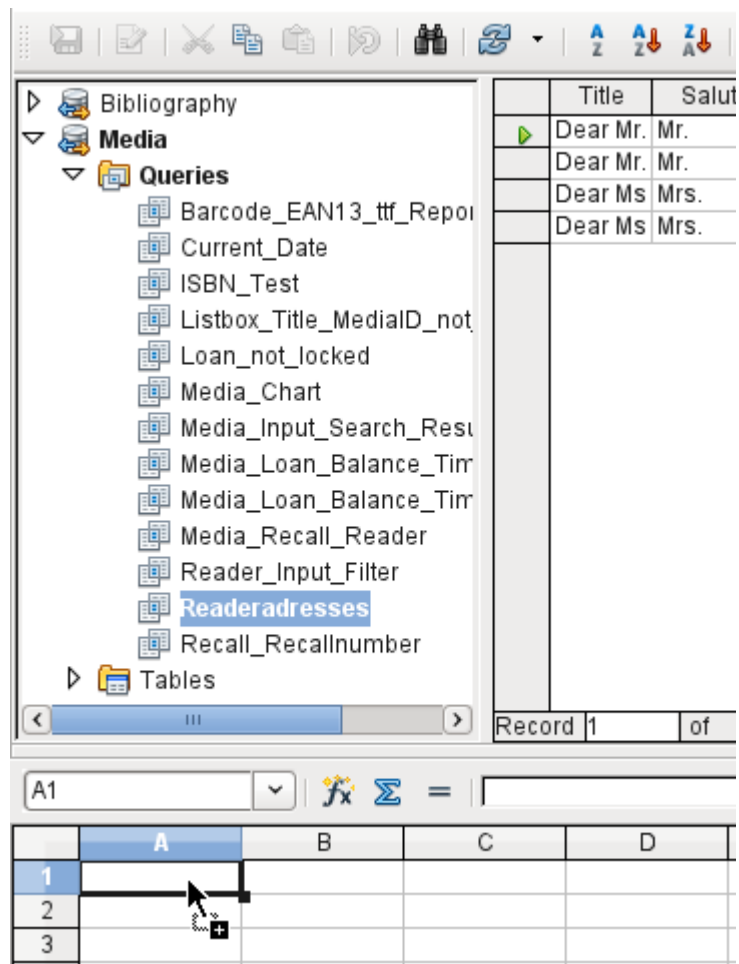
Bibliography
Media
Queries
Barcode_EAN13_ttf_Repor
Current_Date
ISBN_Test
Listbox_Title_MediaID_not
Loan_not_locked
Media_Chart
Media_Input_Search_Resu
Media_Loan_Balance_Tim
Media_Loan_Balance_Tim
Media_Recall_Reader
Reader_Input_Filter
Readeradresses
Recall_Recallnumber
Tables

| | Title | Salut |
|---|---|---|
| | Dear Mr. | Mr. |
| | Dear Mr. | Mr. |
| | Dear Ms | Mrs. |
| | Dear Ms | Mrs. |

Record 1 of

A1

| | A | B | C | D |
|---|---|---|---|---|
| 1 | | | | |
| 2 | | | | |
| 3 | | | | |